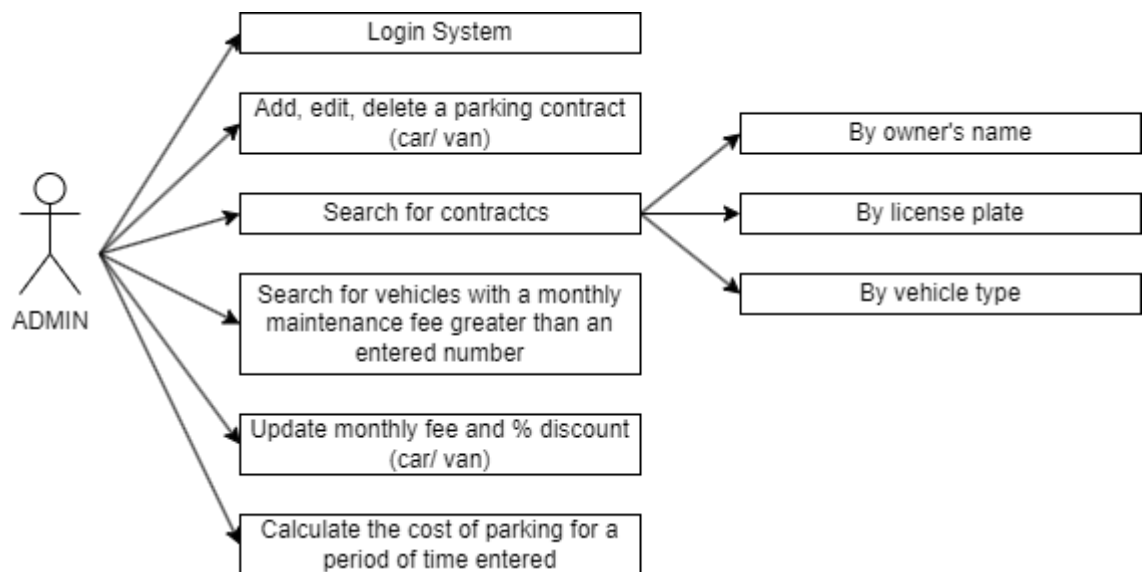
ADMIN

Login System

Add, edit, delete a parking contract (car/ van)

Search for contractcs

Search for vehicles with a monthly maintenance fee greater than an entered number

Update monthly fee and % discount (car/ van)

Calculate the cost of parking for a period of time entered

By owner's name

By license plate

By vehicle type